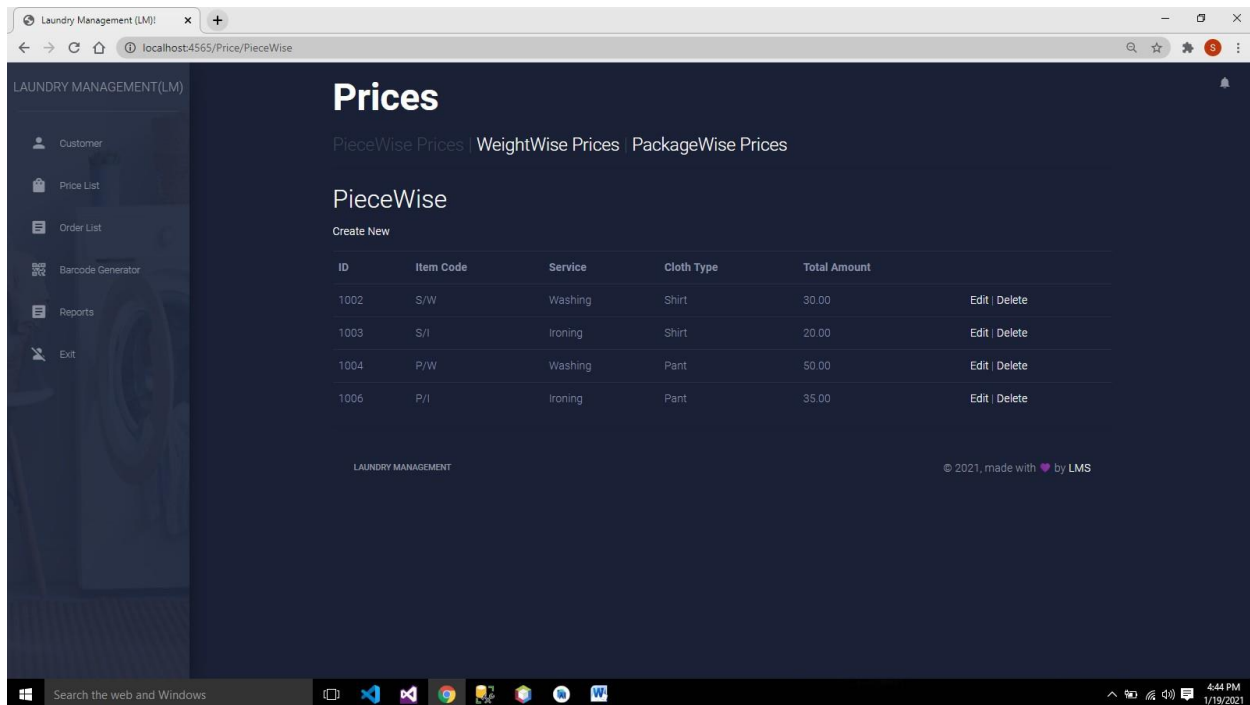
Laundry Management (LM)!

localhost:4565/Price/PieceWise

LAUNDRY MANAGEMENT(LM)

Customer

Price List

Order List

Barcode Generator

Reports

Exit

Prices

PieceWise Prices | WeightWise Prices | PackageWise Prices

PieceWise

Create New

| ID | Item Code | Service | Cloth Type | Total Amount | |
|---|---|---|---|---|---|
| 1002 | S/W | Washing | Shirt | 30.00 | Edit \| Delete |
| 1003 | S/I | Ironing | Shirt | 20.00 | Edit \| Delete |
| 1004 | P/W | Washing | Pant | 50.00 | Edit \| Delete |
| 1006 | P/I | Ironing | Pant | 35.00 | Edit \| Delete |

LAUNDRY MANAGEMENT

© 2021, made with by LMS

Search the web and Windows

4:44 PM
1/19/2021